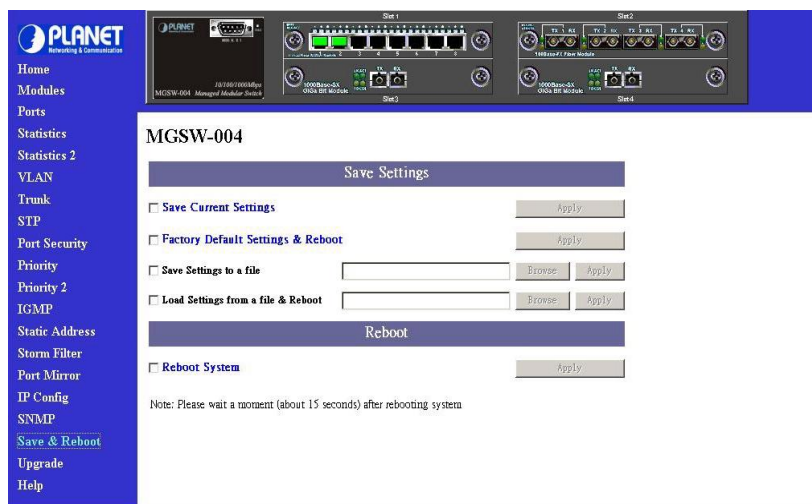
PLANET
Networking & Communication

Home
Modules
Ports
Statistics
Statistics 2
VLAN
Trunk
STP
Port Security
Priority
Priority 2
IGMP
Static Address
Storm Filter
Port Mirror
IP Config
SNMP
Save & Reboot
Upgrade
Help

PLANET
10/100/1000Mbps
MGSW-004 Managed Modular Switch
Slot 1
1000Base-SX
GiGa Bit Module
Slot3
Slot2
TX RX TX RX TX RX TX RX
100Base-FX Fiber Module
1000Base-SX
GiGa Bit Module
Slot4

MGSW-004

Save Settings

Save Current Settings
Apply

Factory Default Settings & Reboot
Apply

Save Settings to a file
Browse
Apply

Load Settings from a file & Reboot
Browse
Apply

Reboot

Reboot System
Apply

Note: Please wait a moment (about 15 seconds) after rebooting system